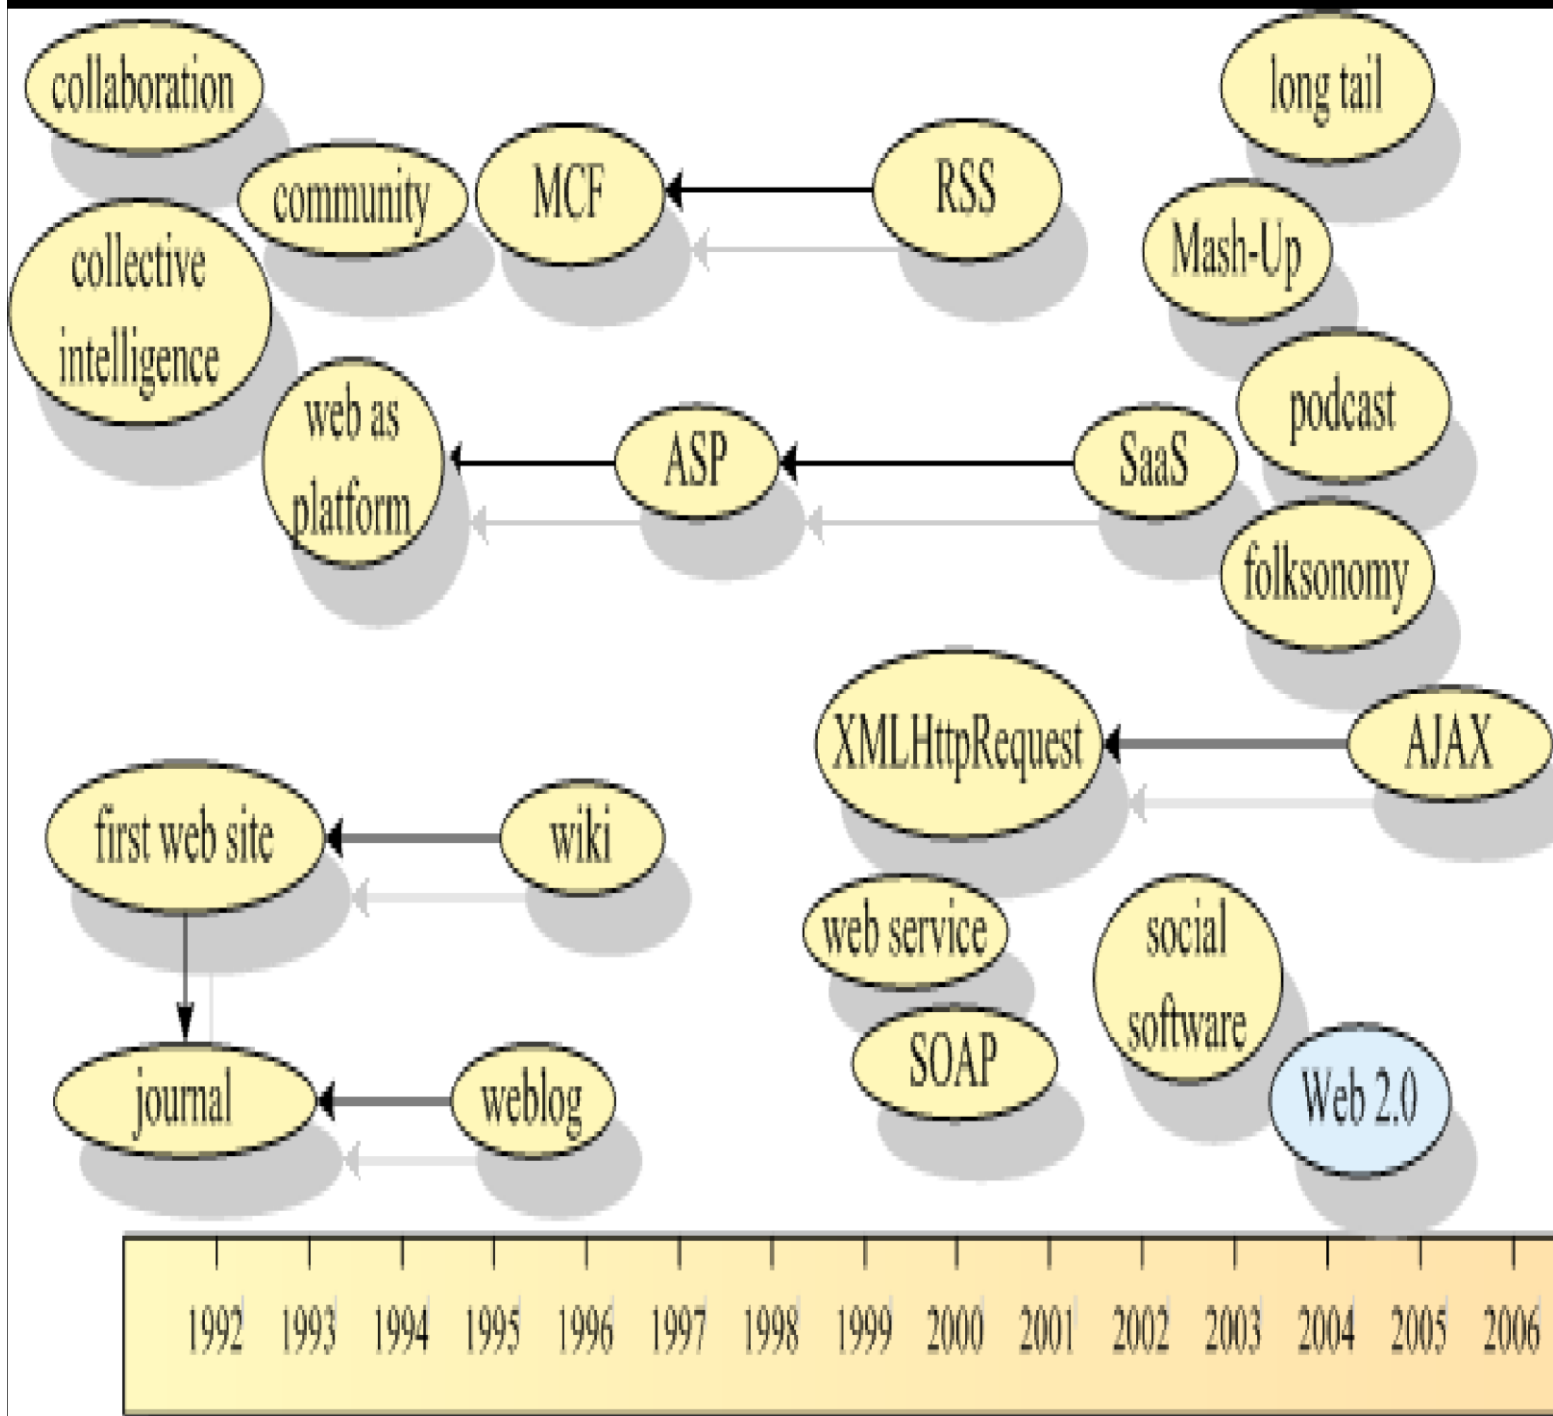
collaboration

community

MCF

RSS

long tail

Mash-Up

collective intelligence

podcast

web as platform

ASP

SaaS

folksonomy

XMLHttpRequest

AJAX

first web site

wiki

web service

social software

SOAP

journal

weblog

Web 2.0

1992 1993 1994 1995 1996 1997 1998 1999 2000 2001 2002 2003 2004 2005 2006